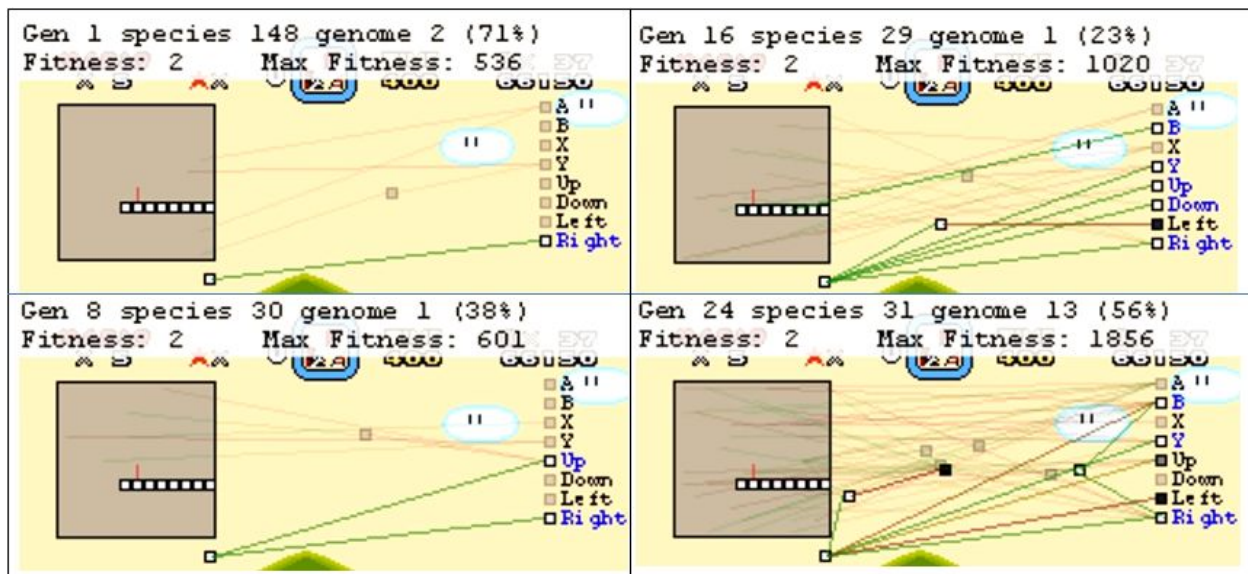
Gen 1 species 148 genome 2 (71%)
Fitness: 2 Max Fitness: 536

A
B
X
Y
Up
Down
Left
Right

Gen 16 species 29 genome 1 (23%)
Fitness: 2 Max Fitness: 1020

A
B
X
Y
Up
Down
Left
Right

Gen 8 species 30 genome 1 (38%)
Fitness: 2 Max Fitness: 601

A
B
X
Y
Up
Down
Left
Right

Gen 24 species 31 genome 13 (56%)
Fitness: 2 Max Fitness: 1856

A
B
X
Y
Up
Down
Left
Right